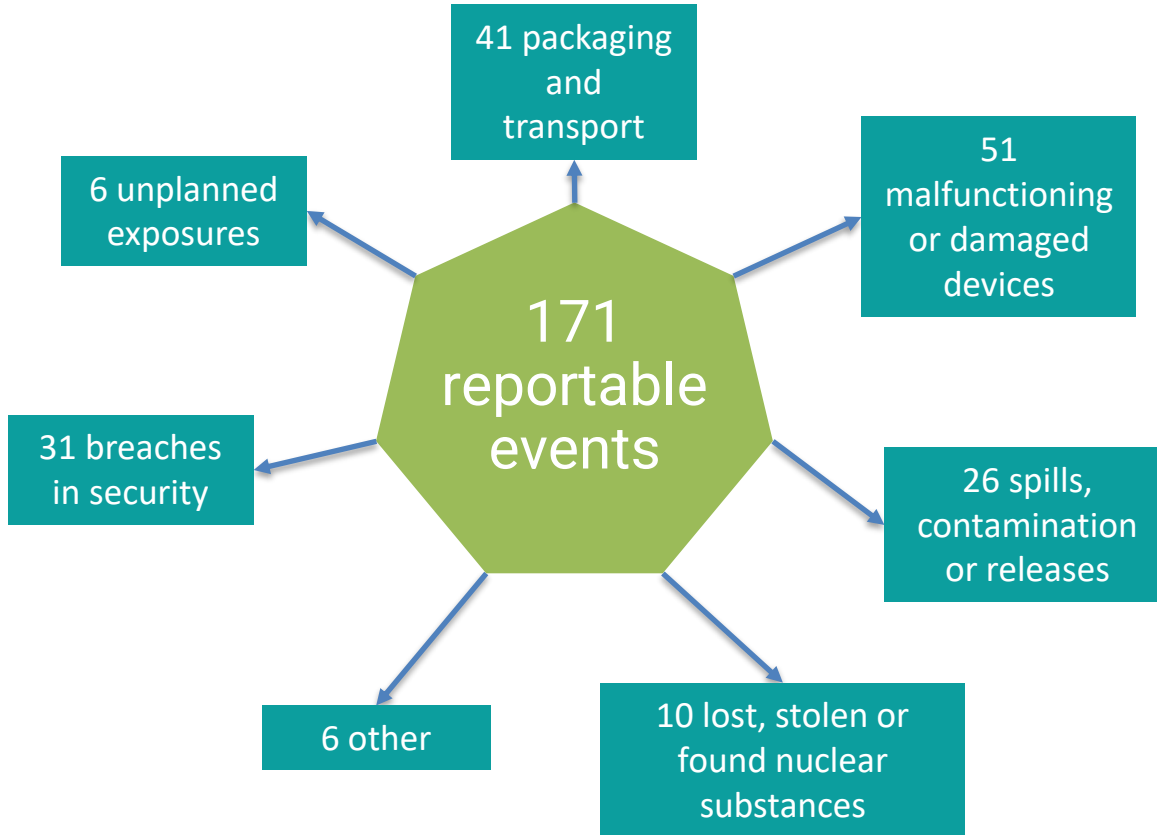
171 reportable events

41 packaging and transport

51 malfunctioning or damaged devices

26 spills, contamination or releases

10 lost, stolen or found nuclear substances

6 other

31 breaches in security

6 unplanned exposures